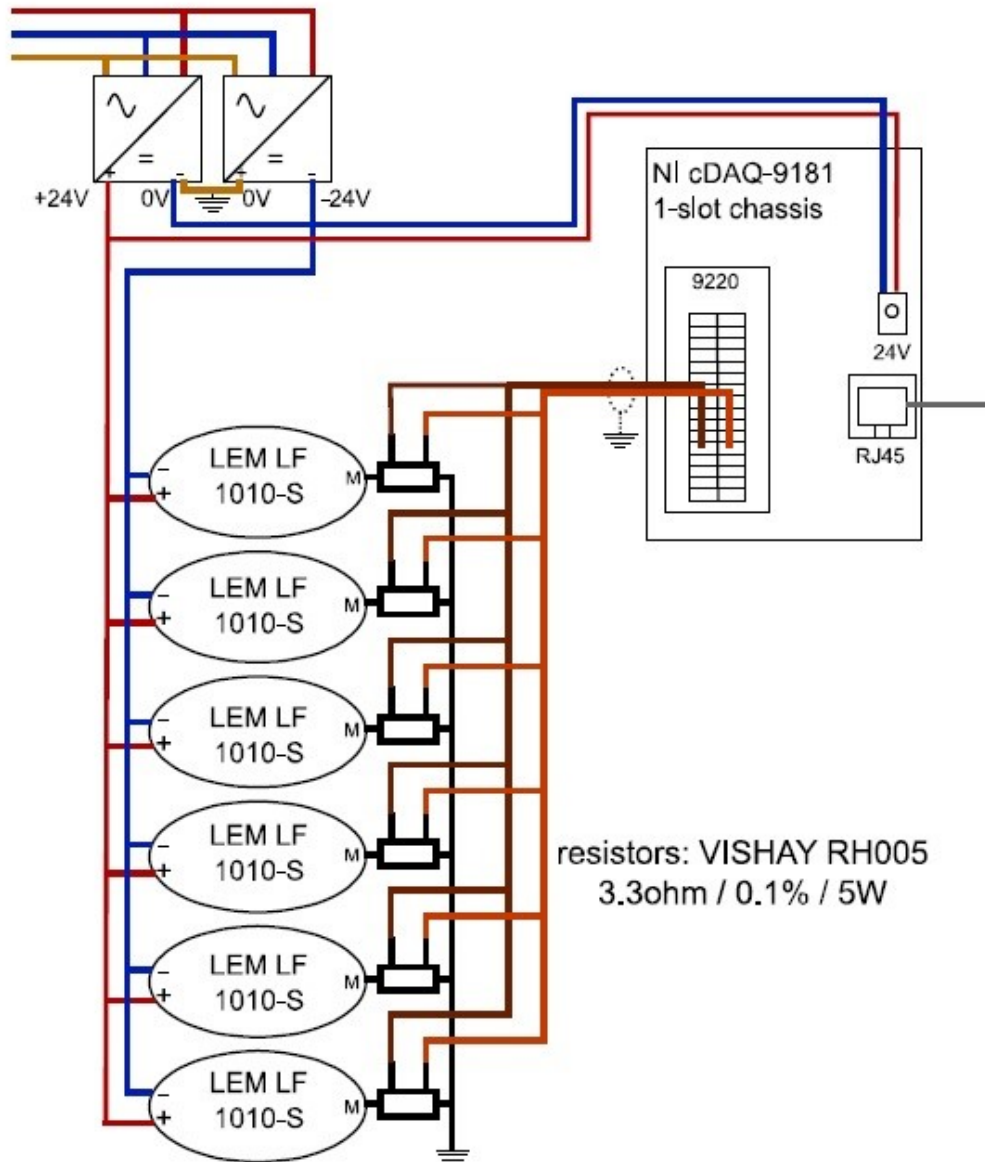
~
=
+
-
~
=
+
-
+24V
0V
0V
-24V

NI cDAQ-9181
1-slot chassis

9220

o
24V

RJ45

-
+
LEM LF
1010-S
M

-
+
LEM LF
1010-S
M

-
+
LEM LF
1010-S
M

-
+
LEM LF
1010-S
M

resistors: VISHAY RH005
3.3ohm / 0.1% / 5W

-
+
LEM LF
1010-S
M

-
+
LEM LF
1010-S
M